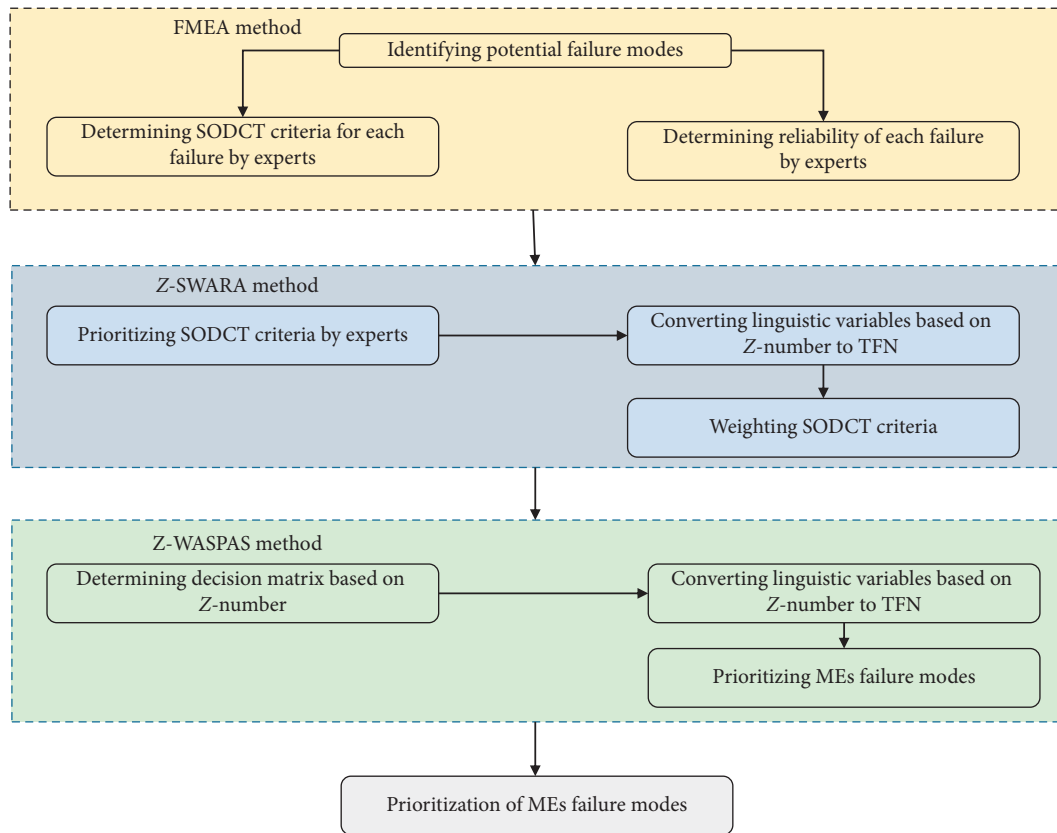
FMEA method

Identifying potential failure modes

Determining SODCT criteria for each failure by experts

Determining reliability of each failure by experts

Z-SWARA method

Prioritizing SODCT criteria by experts

Converting linguistic variables based on Z-number to TFN

Weighting SODCT criteria

Z-WASPAS method

Determining decision matrix based on Z-number

Converting linguistic variables based on Z-number to TFN

Prioritizing MEs failure modes

Prioritization of MEs failure modes